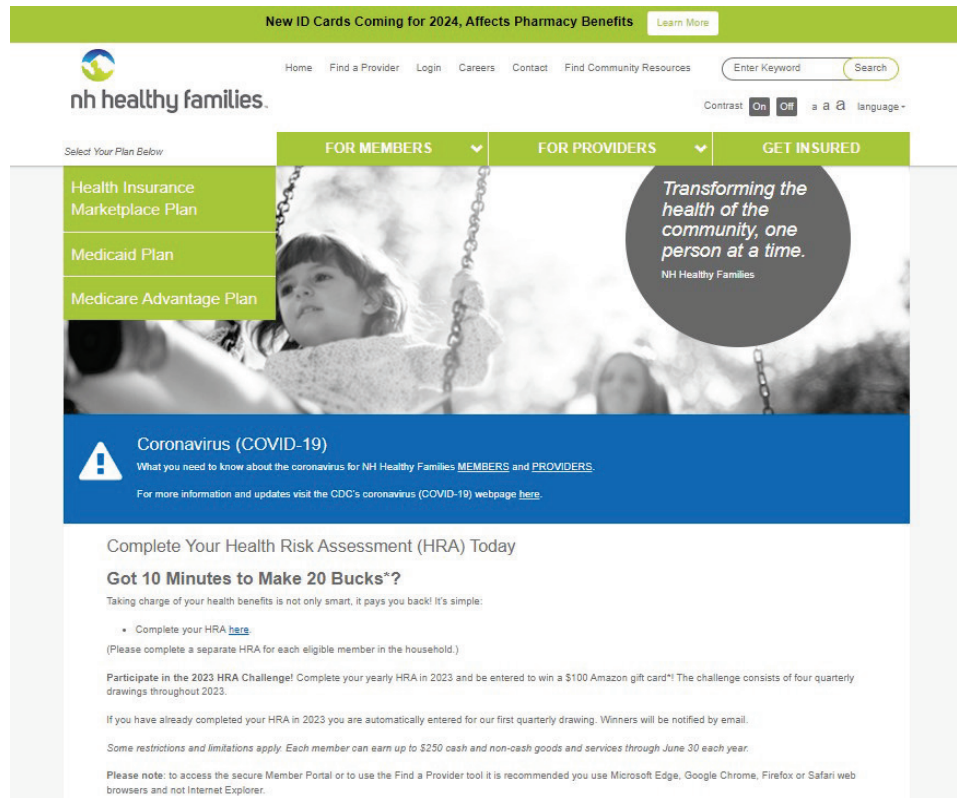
New ID Cards Coming for 2024, Affects Pharmacy Benefits Learn More

nh healthy families.

Home Find a Provider Login Careers Contact Find Community Resources

Enter Keyword Search

Contrast On Off a a a language

Select Your Plan Below

FOR MEMBERS

FOR PROVIDERS

GET INSURED

Health Insurance Marketplace Plan

Medicaid Plan

Medicare Advantage Plan

Transforming the health of the community, one person at a time.

NH Healthy Families

Coronavirus (COVID-19)

What you need to know about the coronavirus for NH Healthy Families MEMBERS and PROVIDERS.

For more information and updates visit the CDC's coronavirus (COVID-19) webpage here.

Complete Your Health Risk Assessment (HRA) Today

Got 10 Minutes to Make 20 Bucks*?

Taking charge of your health benefits is not only smart, it pays you back! It's simple:

• Complete your HRA here.

(Please complete a separate HRA for each eligible member in the household.)

**Participate in the 2023 HRA Challenge!** Complete your yearly HRA in 2023 and be entered to win a $100 Amazon gift card*! The challenge consists of four quarterly drawings throughout 2023.

If you have already completed your HRA in 2023 you are automatically entered for our first quarterly drawing. Winners will be notified by email.

*Some restrictions and limitations apply. Each member can earn up to $250 cash and non-cash goods and services through June 30 each year.*

**Please note**: to access the secure Member Portal or to use the Find a Provider tool it is recommended you use Microsoft Edge, Google Chrome, Firefox or Safari web browsers and not Internet Explorer.